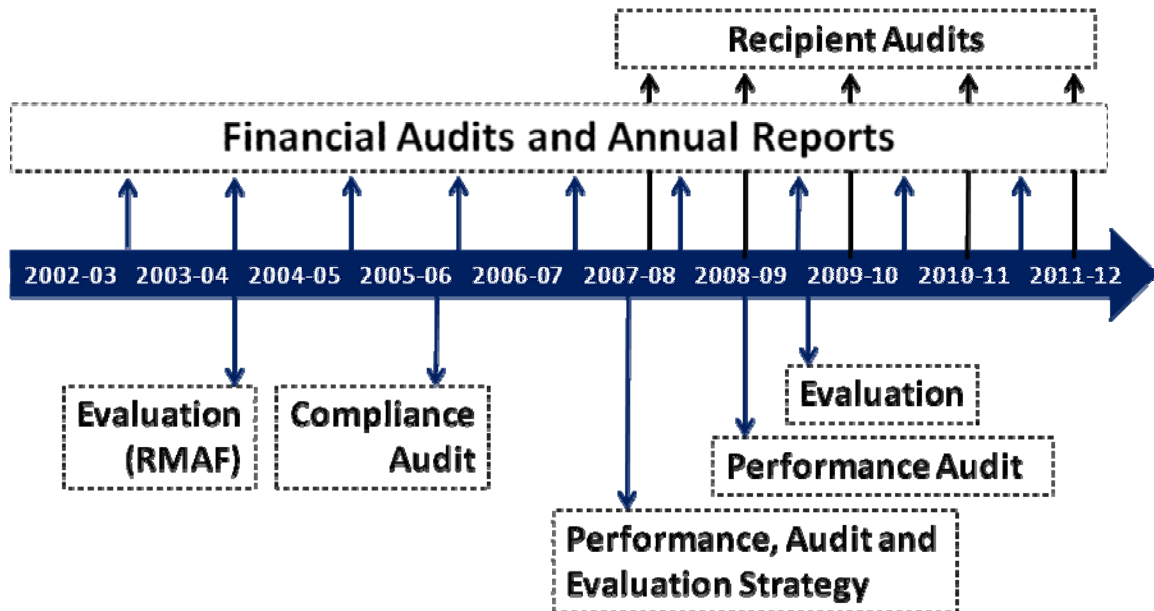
Recipient Audits

Financial Audits and Annual Reports

2002-03 2003-04 2004-05 2005-06 2006-07 2007-08 2008-09 2009-10 2010-11 2011-12

Evaluation (RMAF)

Compliance Audit

Evaluation

Performance Audit

Performance, Audit and Evaluation Strategy